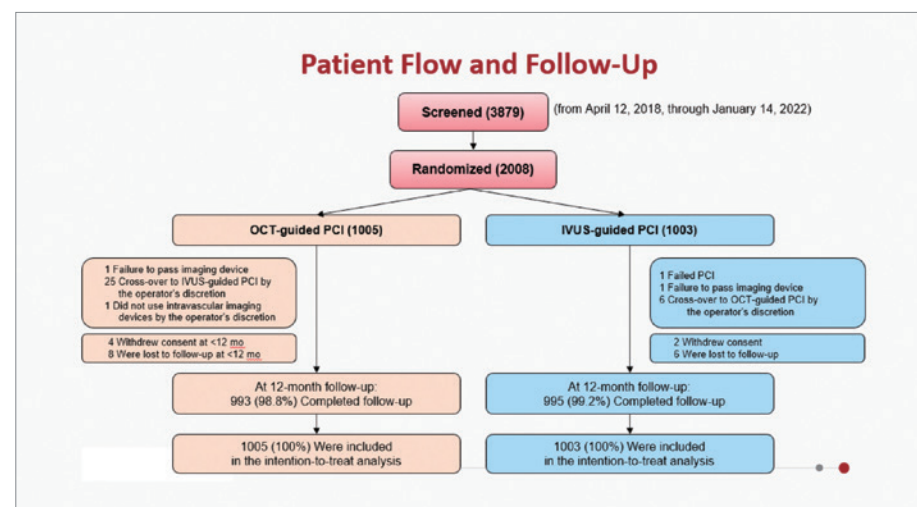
Patient Flow and Follow-Up

Screened (3879)

(from April 12, 2018, through January 14, 2022)

Randomized (2008)

OCT-guided PCI (1005)

IVUS-guided PCI (1003)

1 Failure to pass imaging device
25 Cross-over to IVUS-guided PCI by the operator's discretion
1 Did not use intravascular imaging devices by the operator's discretion

4 Withdrew consent at <12 mo
8 Were lost to follow-up at <12 mo

1 Failed PCI
1 Failure to pass imaging device
6 Cross-over to OCT-guided PCI by the operator's discretion

2 Withdrew consent
6 Were lost to follow-up

At 12-month follow-up:
993 (98.8%) Completed follow-up

At 12-month follow-up:
995 (99.2%) Completed follow-up

1005 (100%) Were included in the intention-to-treat analysis

1003 (100%) Were included in the intention-to-treat analysis